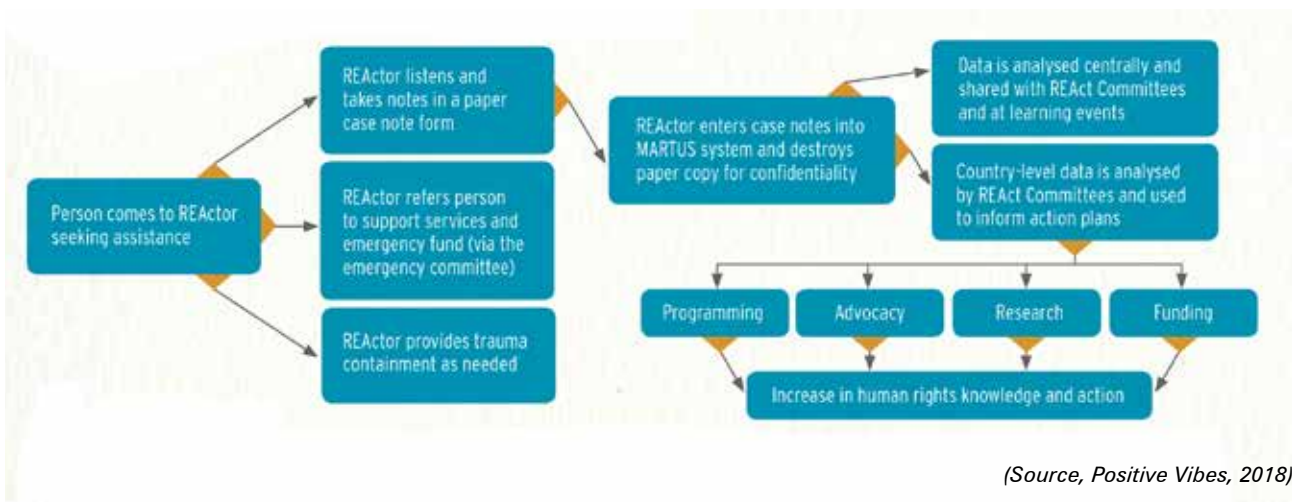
Person comes to REActor seeking assistance

REActor listens and takes notes in a paper case note form

REActor refers person to support services and emergency fund (via the emergency committee)

REActor provides trauma containment as needed

REActor enters case notes into MARTUS system and destroys paper copy for confidentiality

Data is analysed centrally and shared with REAct Committees and at learning events

Country-level data is analysed by REAct Committees and used to inform action plans

Programming

Advocacy

Research

Funding

Increase in human rights knowledge and action

(Source, Positive Vibes, 2018)